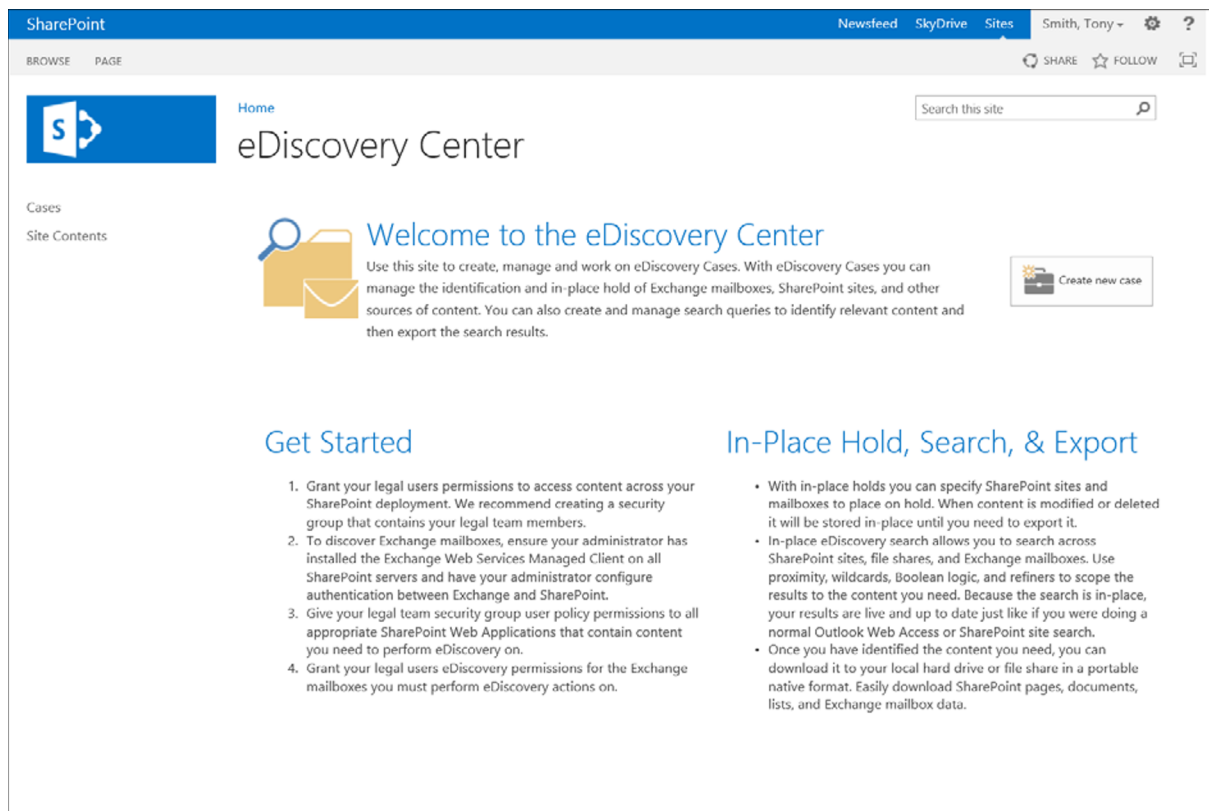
SharePoint Newsfeed SkyDrive Sites Smith, Tony ?

BROWSE PAGE SHARE FOLLOW

Home

eDiscovery Center

Search this site

Cases

Site Contents

Welcome to the eDiscovery Center

Use this site to create, manage and work on eDiscovery Cases. With eDiscovery Cases you can manage the identification and in-place hold of Exchange mailboxes, SharePoint sites, and other sources of content. You can also create and manage search queries to identify relevant content and then export the search results.

Create new case

Get Started

1. Grant your legal users permissions to access content across your SharePoint deployment. We recommend creating a security group that contains your legal team members.
2. To discover Exchange mailboxes, ensure your administrator has installed the Exchange Web Services Managed Client on all SharePoint servers and have your administrator configure authentication between Exchange and SharePoint.
3. Give your legal team security group user policy permissions to all appropriate SharePoint Web Applications that contain content you need to perform eDiscovery on.
4. Grant your legal users eDiscovery permissions for the Exchange mailboxes you must perform eDiscovery actions on.

In-Place Hold, Search, & Export

• With in-place holds you can specify SharePoint sites and mailboxes to place on hold. When content is modified or deleted it will be stored in-place until you need to export it.
• In-place eDiscovery search allows you to search across SharePoint sites, file shares, and Exchange mailboxes. Use proximity, wildcards, Boolean logic, and refiners to scope the results to the content you need. Because the search is in-place, your results are live and up to date just like if you were doing a normal Outlook Web Access or SharePoint site search.
• Once you have identified the content you need, you can download it to your local hard drive or file share in a portable native format. Easily download SharePoint pages, documents, lists, and Exchange mailbox data.